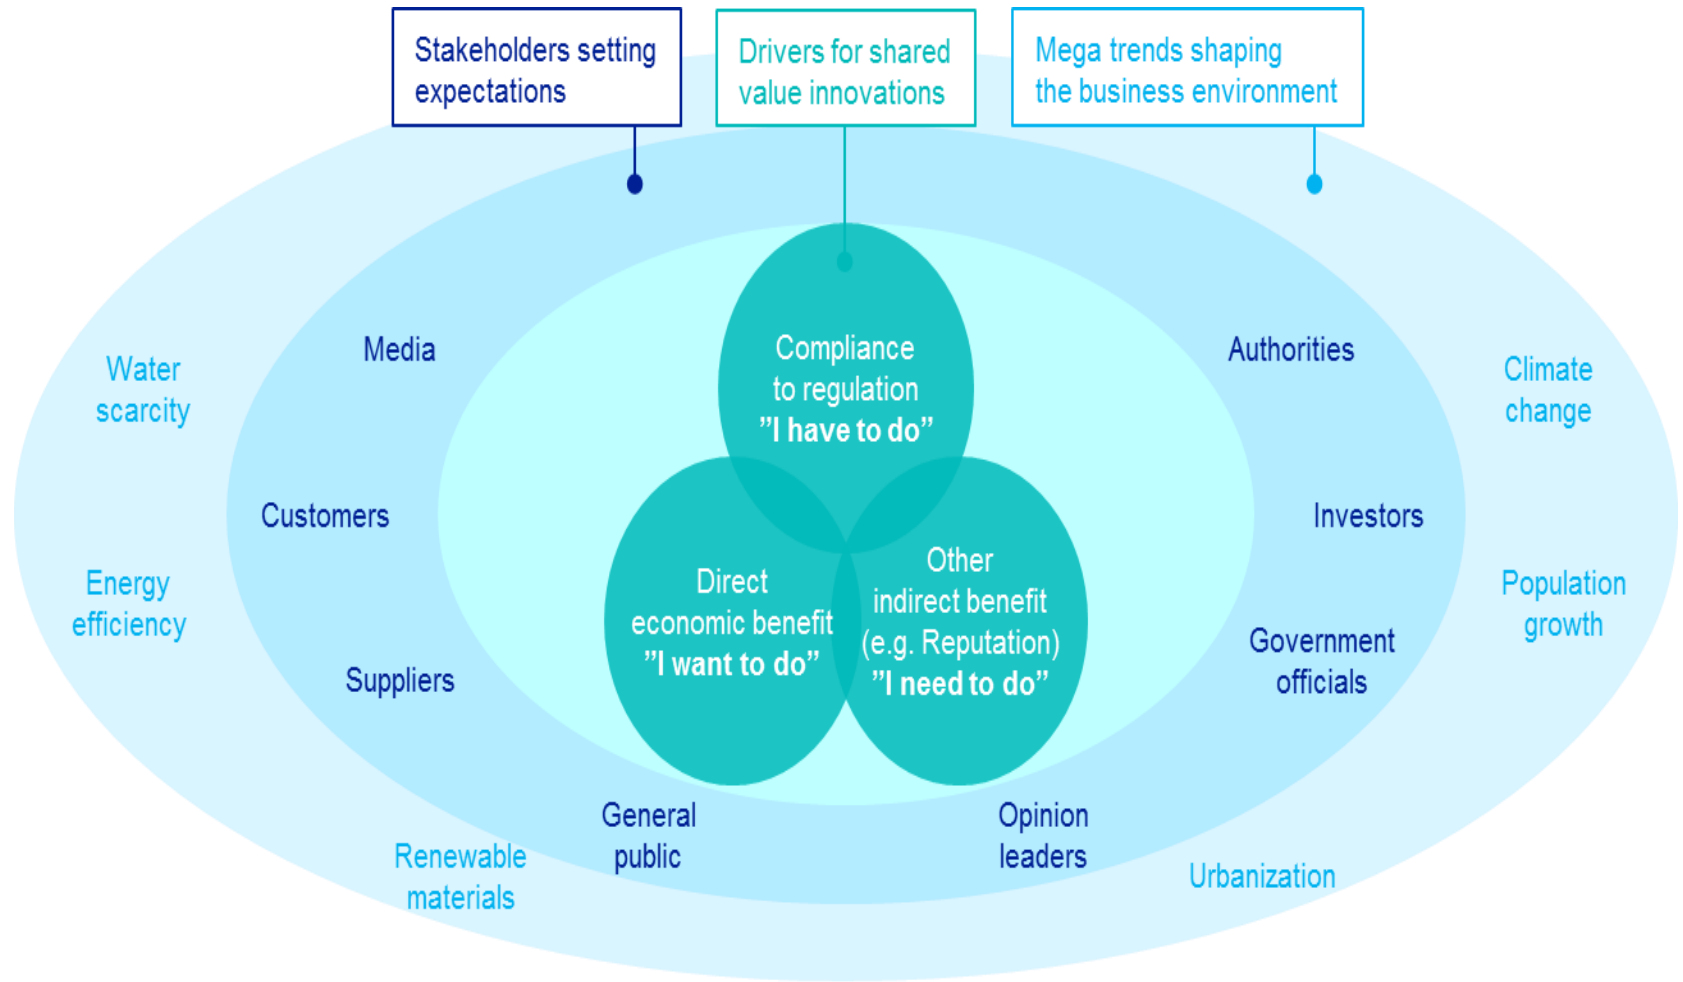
Stakeholders setting expectations

Drivers for shared value innovations

Mega trends shaping the business environment

Compliance to regulation
”I have to do”

Direct economic benefit
”I want to do”

Other indirect benefit (e.g. Reputation)
”I need to do”

Media

Customers

Suppliers

General public

Opinion leaders

Authorities

Investors

Government officials

Water scarcity

Energy efficiency

Renewable materials

Urbanization

Climate change

Population growth